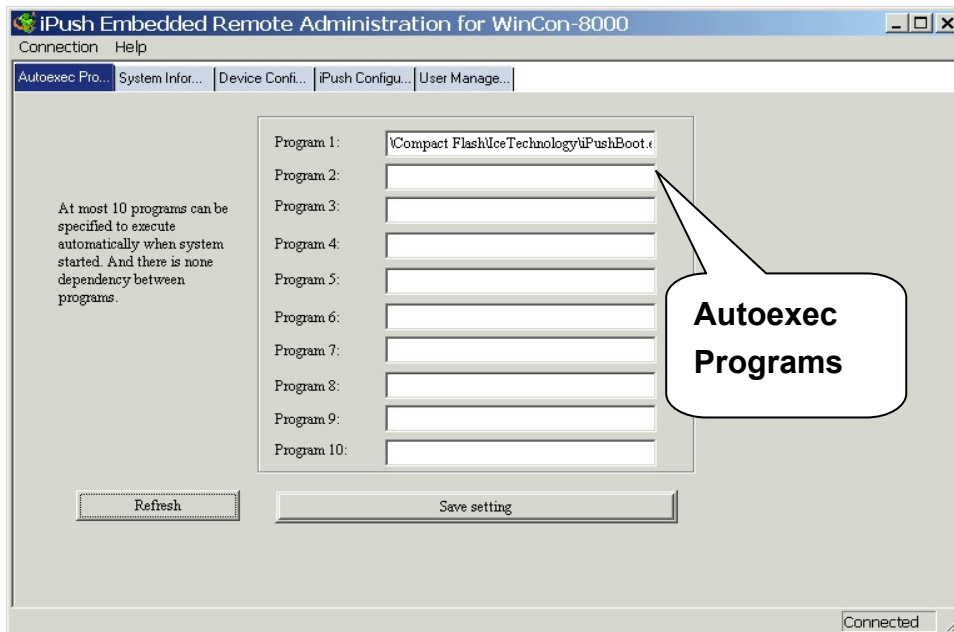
iPush Embedded Remote Administration for WinCon-8000

Connection Help

Autoexec Pro... | System Infor... | Device Confi... | iPush Configu... | User Manage...

At most 10 programs can be specified to execute automatically when system started. And there is none dependency between programs.

Program 1: \Compact Flash\IceTechnology\iPushBoot.e

Program 2:

Program 3:

Program 4:

Program 5:

Program 6:

Program 7:

Program 8:

Program 9:

Program 10:

Autoexec Programs

Refresh

Save setting

Connected